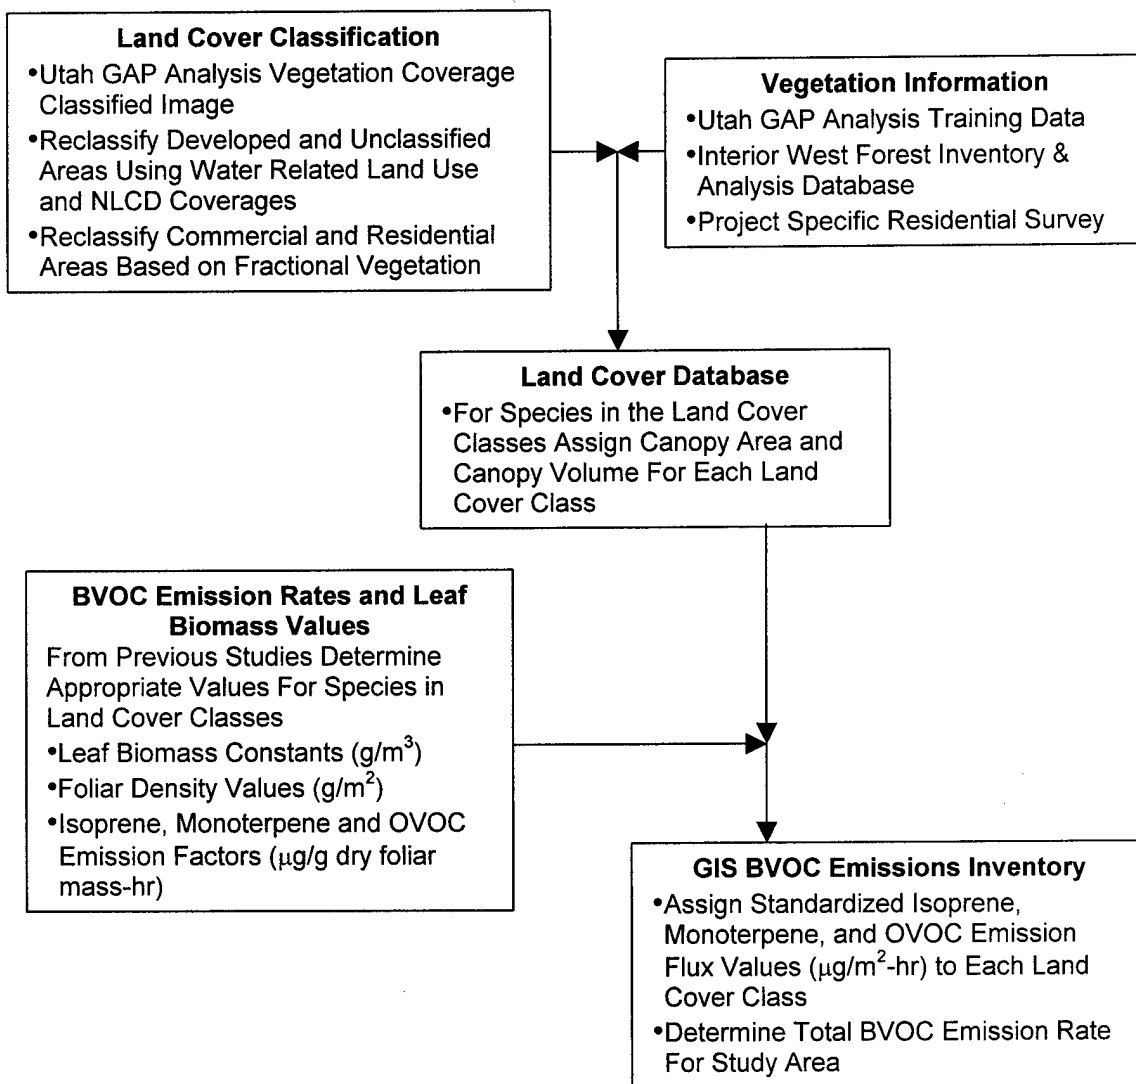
**Land Cover Classification**
•Utah GAP Analysis Vegetation Coverage Classified Image
•Reclassify Developed and Unclassified Areas Using Water Related Land Use and NLCD Coverages
•Reclassify Commercial and Residential Areas Based on Fractional Vegetation

**Vegetation Information**
•Utah GAP Analysis Training Data
•Interior West Forest Inventory & Analysis Database
•Project Specific Residential Survey

**Land Cover Database**
•For Species in the Land Cover Classes Assign Canopy Area and Canopy Volume For Each Land Cover Class

**BVOC Emission Rates and Leaf Biomass Values**
From Previous Studies Determine Appropriate Values For Species in Land Cover Classes
•Leaf Biomass Constants (g/m$^3$)
•Foliar Density Values (g/m$^2$)
•Isoprene, Monoterpene and OVOC Emission Factors ($\mu$g/g dry foliar mass-hr)

**GIS BVOC Emissions Inventory**
•Assign Standardized Isoprene, Monoterpene, and OVOC Emission Flux Values ($\mu$g/m$^2$-hr) to Each Land Cover Class
•Determine Total BVOC Emission Rate For Study Area